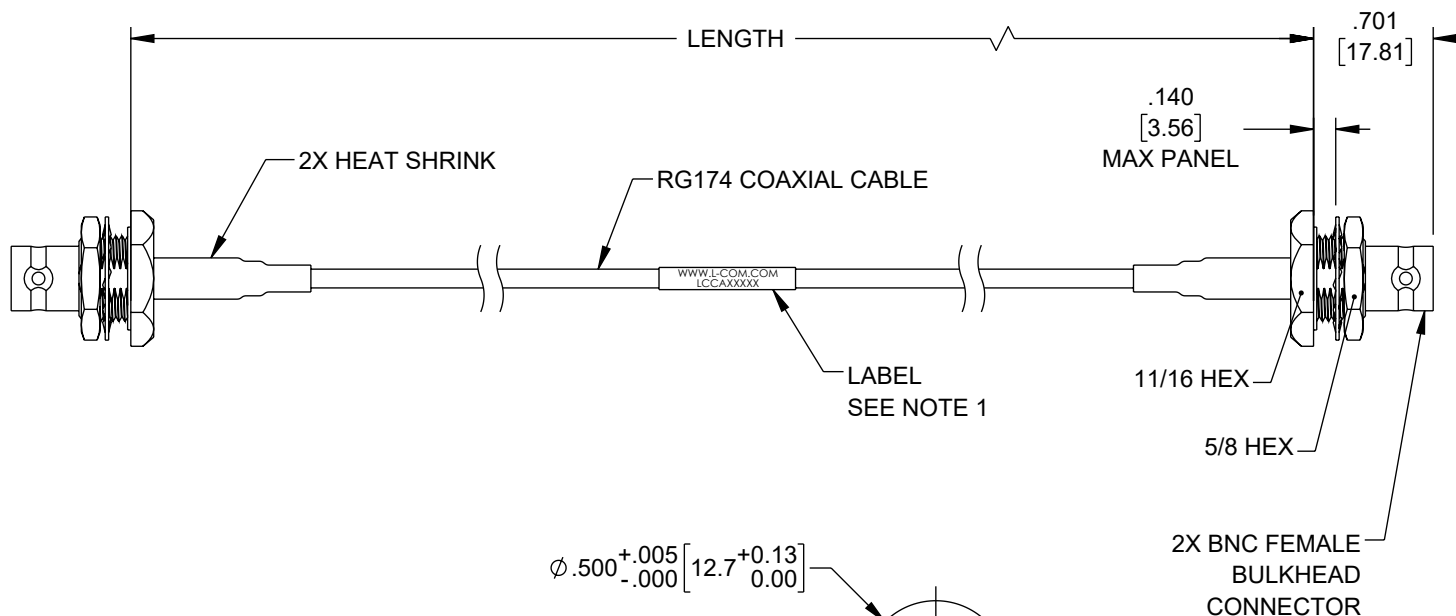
LENGTH

.701
[17.81]

.140
[3.56]
MAX PANEL

2X HEAT SHRINK

RG174 COAXIAL CABLE

WWW.L-COM.COM
LCCAXXXXX

LABEL
SEE NOTE 1

11/16 HEX

5/8 HEX

2X BNC FEMALE
BULKHEAD
CONNECTOR

$\varnothing .500^{+.005}_{-.000} \left[12.7^{+0.13}_{0.00}\right]$